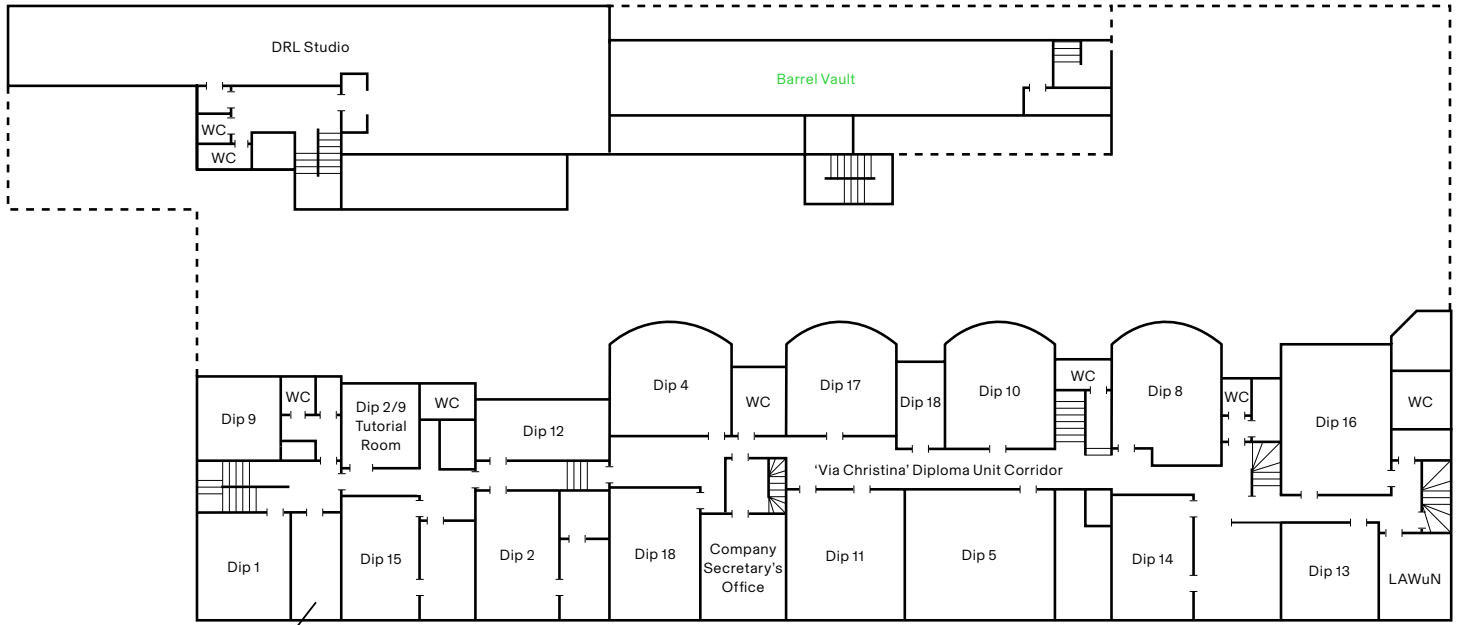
DRL Studio

Barrel Vault

WC

WC

Dip 9

WC

Dip 2/9 Tutorial Room

WC

Dip 12

Dip 4

WC

Dip 17

Dip 18

Dip 10

WC

Dip 8

WC

Dip 16

WC

'Via Christina' Diploma Unit Corridor

Dip 1

Dip 15

Dip 2

Dip 18

Company Secretary's Office

Dip 11

Dip 5

Dip 14

Dip 13

LAWuN